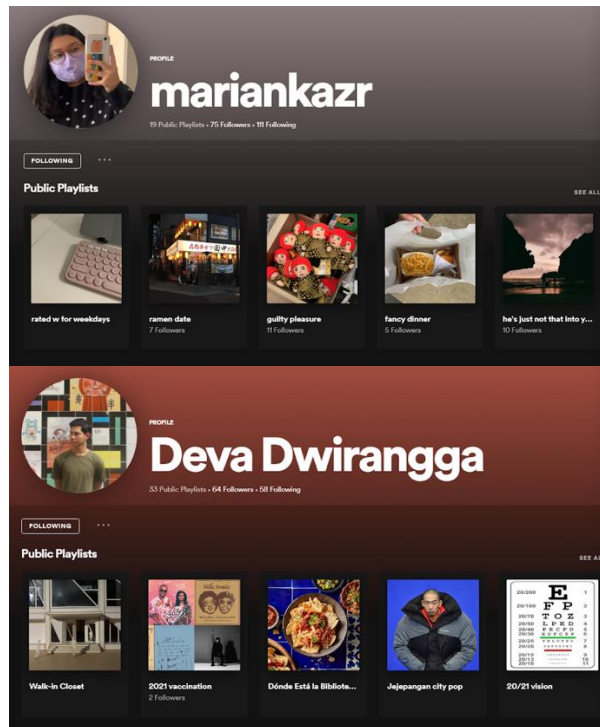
PROFILE
mariankazr
19 Public Playlists • 75 Followers • 111 Following

FOLLOWING ···

Public Playlists
SEE ALL

rated w for weekdays

ramen date
7 Followers

guilty pleasure
11 Followers

fancy dinner
5 Followers

he's just not that into y...
10 Followers

PROFILE
Deva Dwirangga
33 Public Playlists • 64 Followers • 58 Following

FOLLOWING ···

Public Playlists
SEE A

Walk-in Closet

2021 vaccination
2 Followers

Dónde Está la Bibliote...

Jejepangan city pop

20/21 vision